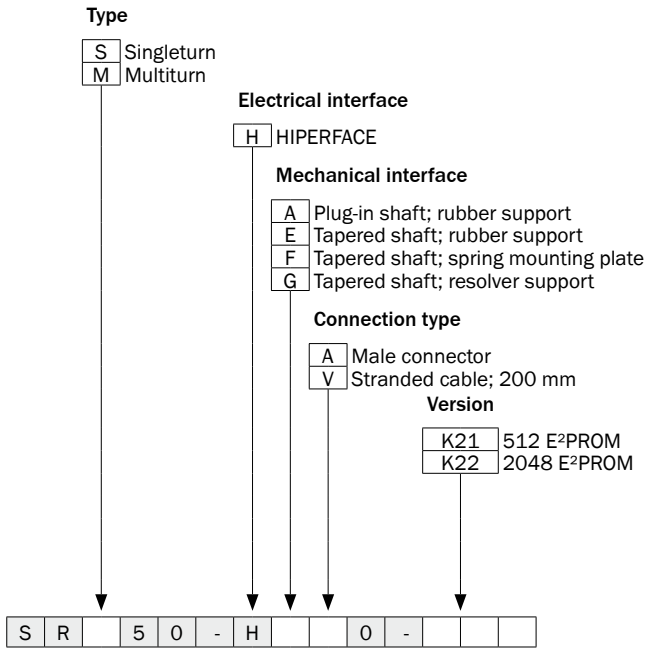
Type

S Singleturn
M Multiturn

Electrical interface

H HIPERFACE

Mechanical interface

A Plug-in shaft; rubber support
E Tapered shaft; rubber support
F Tapered shaft; spring mounting plate
G Tapered shaft; resolver support

Connection type

A Male connector
V Stranded cable; 200 mm

Version

K21 512 E$^2$PROM
K22 2048 E$^2$PROM

| S | R | | 5 | 0 | - | H | | | 0 | - | | | |
|---|---|---|---|---|---|---|---|---|---|---|---|---|---|